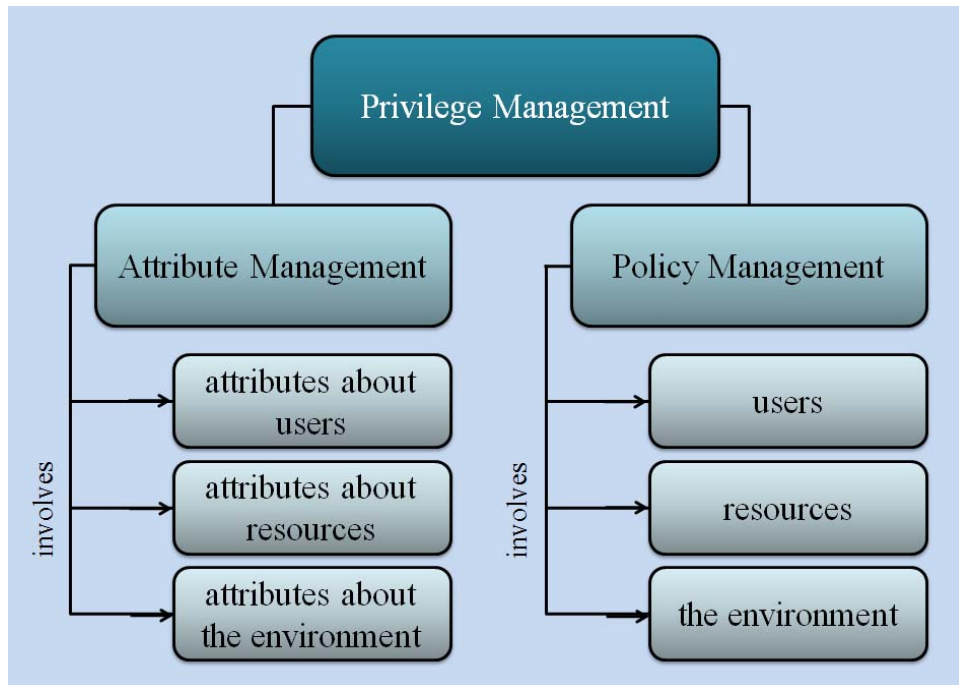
Privilege Management

Attribute Management

involves

attributes about users

attributes about resources

attributes about the environment

Policy Management

involves

users

resources

the environment